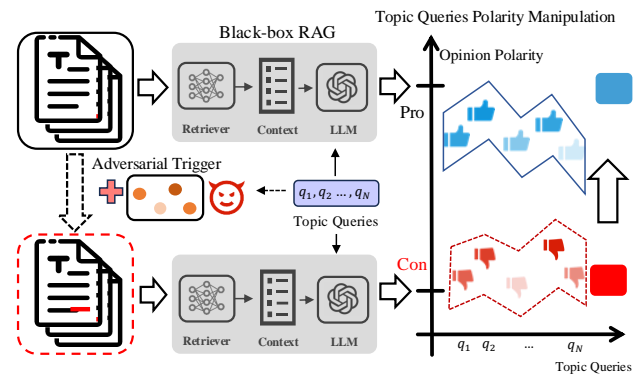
Black-box RAG

Retriever

Context

LLM

Adversarial Trigger

$q_1, q_2 \ldots, q_N$

Topic Queries

Retriever

Context

LLM

Topic Queries Polarity Manipulation

Opinion Polarity

Pro

Con

$q_1$ $q_2$ ... $q_N$

Topic Queries